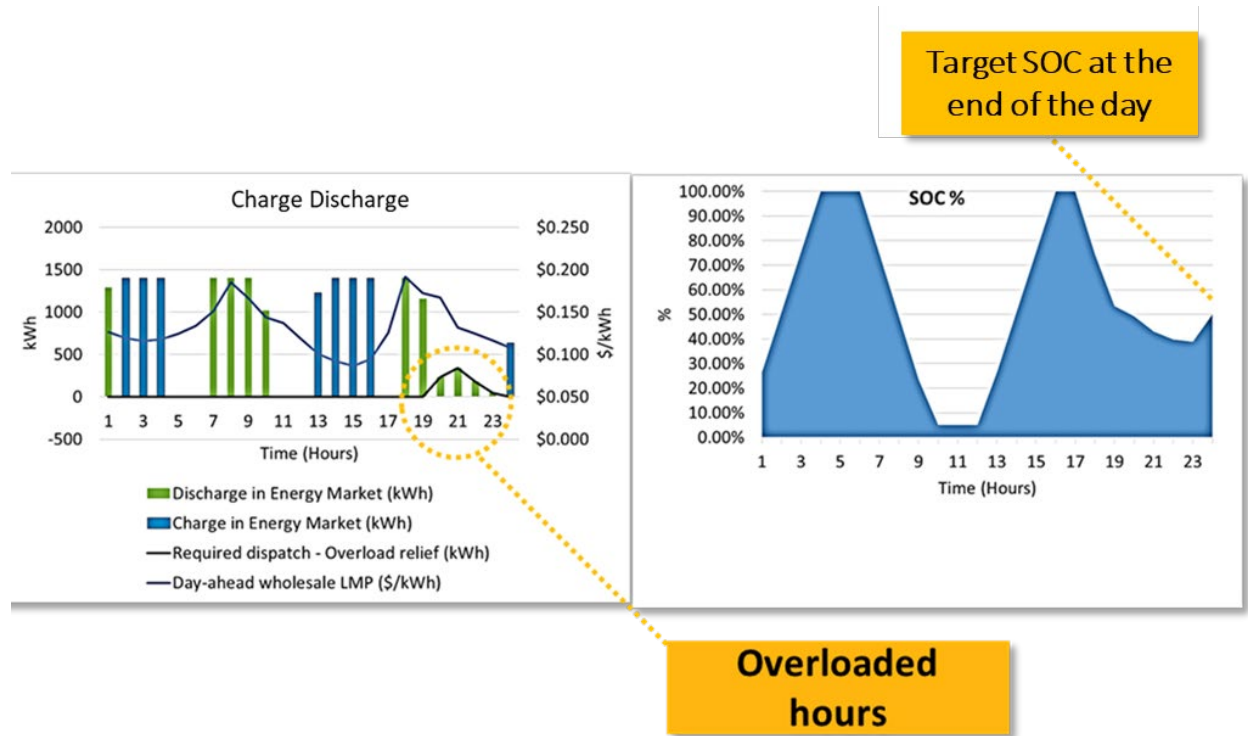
Target SOC at the end of the day

Charge Discharge

2000
1500
1000
500
0
-500

kWh

$0.250
$0.200
$0.150
$0.100
$0.050
$0.000

$/kWh

1 3 5 7 9 11 13 15 17 19 21 23

Time (Hours)

Discharge in Energy Market (kWh)
Charge in Energy Market (kWh)
Required dispatch - Overload relief (kWh)
Day-ahead wholesale LMP ($/kWh)

SOC %

100.00%
90.00%
80.00%
70.00%
60.00%
50.00%
40.00%
30.00%
20.00%
10.00%
0.00%

%

1 3 5 7 9 11 13 15 17 19 21 23

Time (Hours)

Overloaded hours